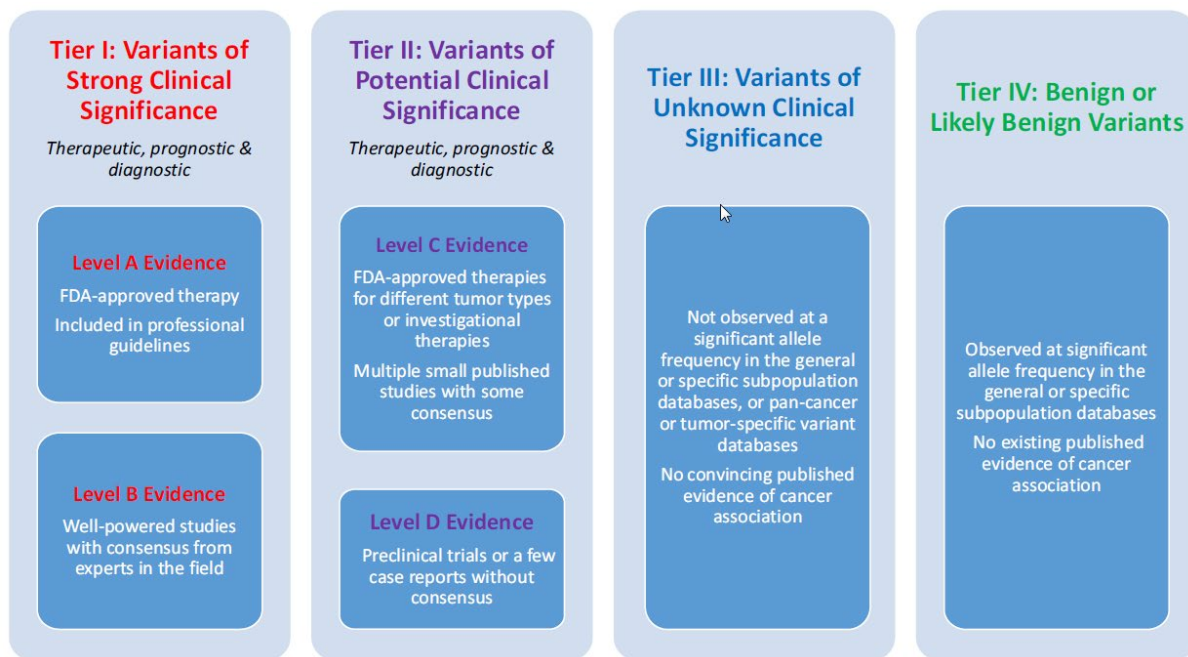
Tier I: Variants of Strong Clinical Significance

Therapeutic, prognostic & diagnostic

Level A Evidence

FDA-approved therapy

Included in professional guidelines

Level B Evidence

Well-powered studies with consensus from experts in the field

Tier II: Variants of Potential Clinical Significance

Therapeutic, prognostic & diagnostic

Level C Evidence

FDA-approved therapies for different tumor types or investigational therapies

Multiple small published studies with some consensus

Level D Evidence

Preclinical trials or a few case reports without consensus

Tier III: Variants of Unknown Clinical Significance

Not observed at a significant allele frequency in the general or specific subpopulation databases, or pan-cancer or tumor-specific variant databases

No convincing published evidence of cancer association

Tier IV: Benign or Likely Benign Variants

Observed at significant allele frequency in the general or specific subpopulation databases

No existing published evidence of cancer association